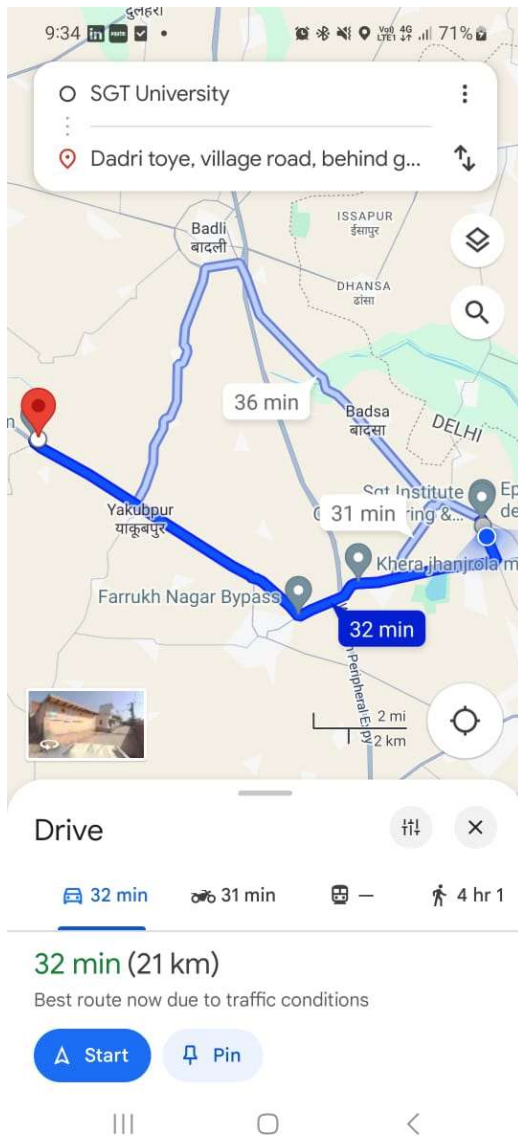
दुलहरा
9:34 in ● Vo) 4G LTE1 71%

SGT University
Dadri toye, village road, behind g...

Badli
बादली
ISSAPUR
ईसापुर
DHANSA
ढांसा
36 min
Badsa
बादसा
DELHI
Sgt Institute ring &...
Ep de
31 min
Yakubpur
याकूबपुर
Khera jhanjrola m
Farrukh Nagar Bypass
32 min
n Peripheral E-py
2 mi
2 km

Drive
32 min
31 min
—
4 hr 1
32 min (21 km)
Best route now due to traffic conditions
Start
Pin